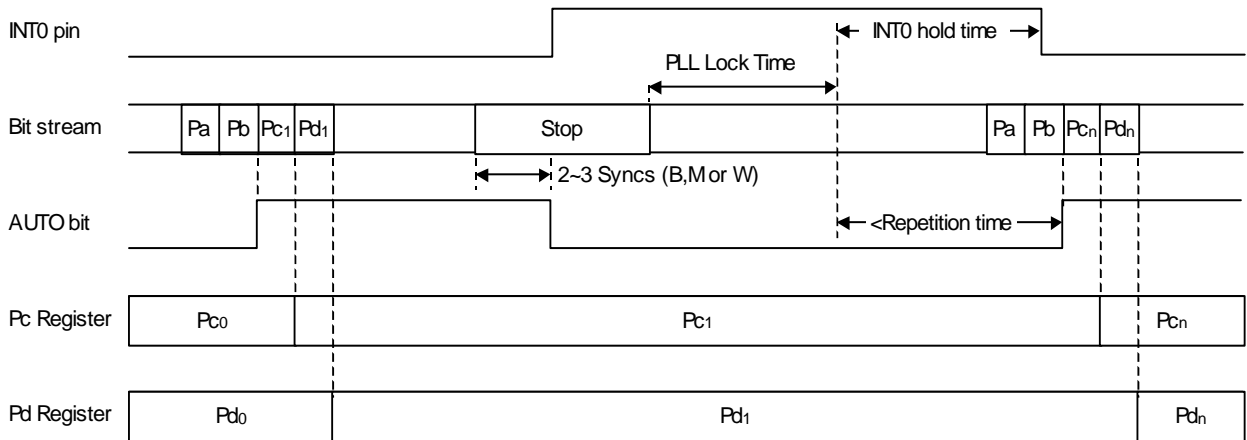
INT0 pin

INT0 hold time

PLL Lock Time

Bit stream

Pa | Pb | $Pc_1$ | $Pd_1$

Stop

Pa | Pb | $Pc_n$ | $Pd_n$

2~3 Syncs (B,M or W)

AUTO bit

<Repetition time

Pc Register

$Pc_0$

$Pc_1$

$Pc_n$

Pd Register

$Pd_0$

$Pd_1$

$Pd_n$